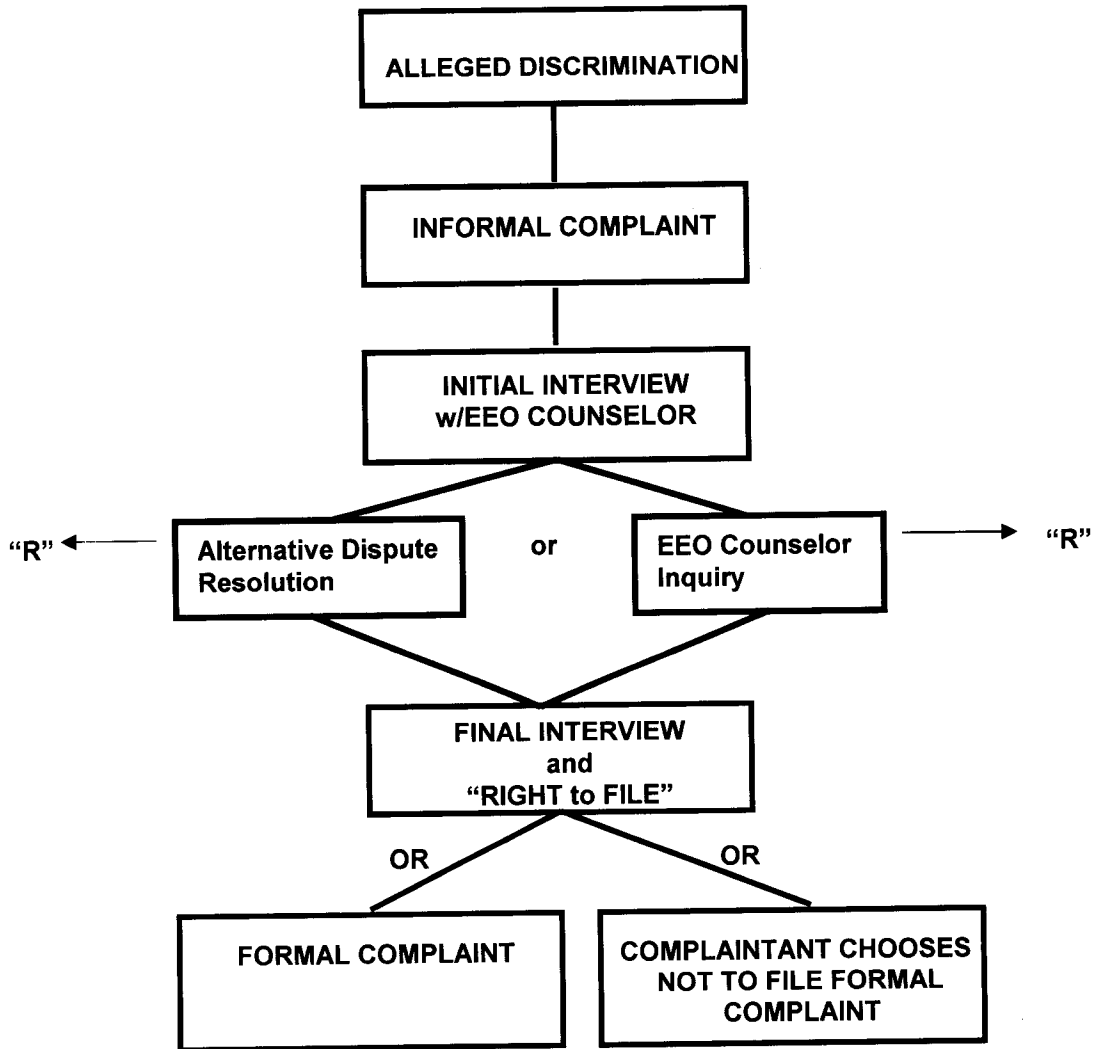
ALLEGED DISCRIMINATION

INFORMAL COMPLAINT

INITIAL INTERVIEW w/EEO COUNSELOR

"R"

Alternative Dispute Resolution

or

EEO Counselor Inquiry

"R"

FINAL INTERVIEW and "RIGHT to FILE"

OR

OR

FORMAL COMPLAINT

COMPLAINTANT CHOOSES NOT TO FILE FORMAL COMPLAINT